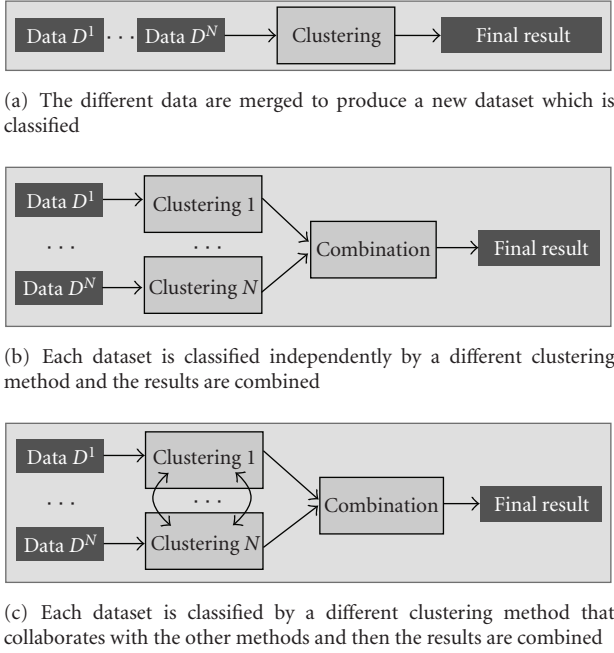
Data $D^1$ · · · Data $D^N$ Clustering Final result

(a) The different data are merged to produce a new dataset which is classified

Data $D^1$ Clustering 1
· · · · · ·
Data $D^N$ Clustering $N$
Combination Final result

(b) Each dataset is classified independently by a different clustering method and the results are combined

Data $D^1$ Clustering 1
· · · · · ·
Data $D^N$ Clustering $N$
Combination Final result

(c) Each dataset is classified by a different clustering method that collaborates with the other methods and then the results are combined